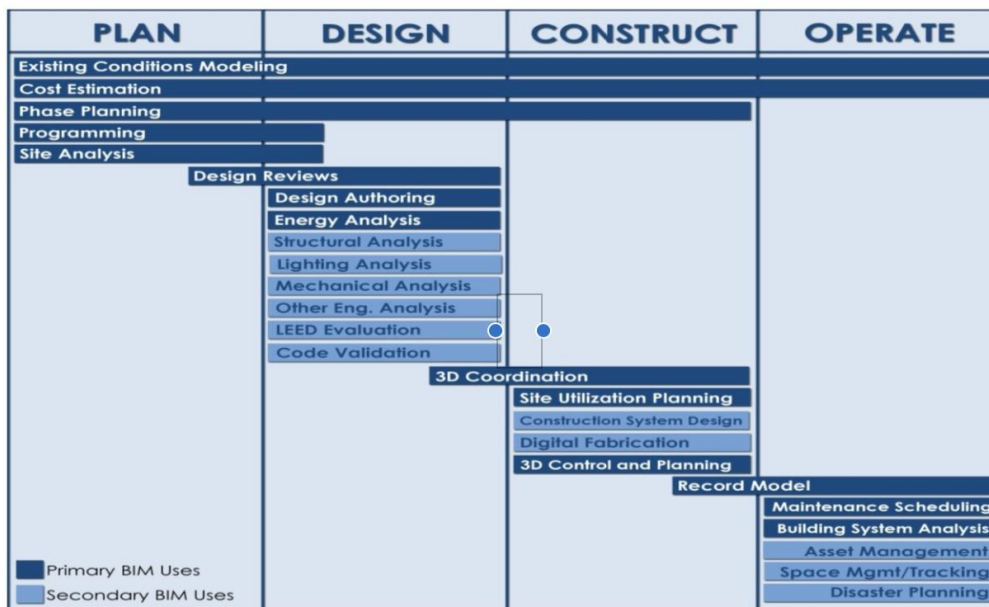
PLAN

DESIGN

CONSTRUCT

OPERATE

Existing Conditions Modeling

Cost Estimation

Phase Planning

Programming

Site Analysis

Design Reviews

Design Authoring

Energy Analysis

Structural Analysis

Lighting Analysis

Mechanical Analysis

Other Eng. Analysis

LEED Evaluation

Code Validation

3D Coordination

Site Utilization Planning

Construction System Design

Digital Fabrication

3D Control and Planning

Record Model

Maintenance Scheduling

Building System Analysis

Asset Management

Space Mgmt/Tracking

Disaster Planning

Primary BIM Uses

Secondary BIM Uses